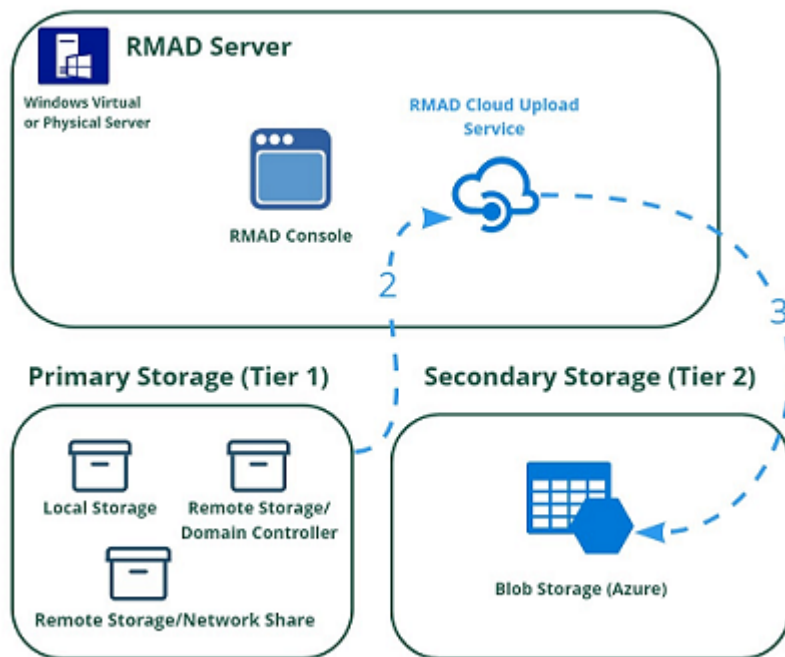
RMAD Server

Windows Virtual or Physical Server

RMAD Console

RMAD Cloud Upload Service

2

3

Primary Storage (Tier 1)

Local Storage

Remote Storage/ Domain Controller

Remote Storage/Network Share

Secondary Storage (Tier 2)

Blob Storage (Azure)